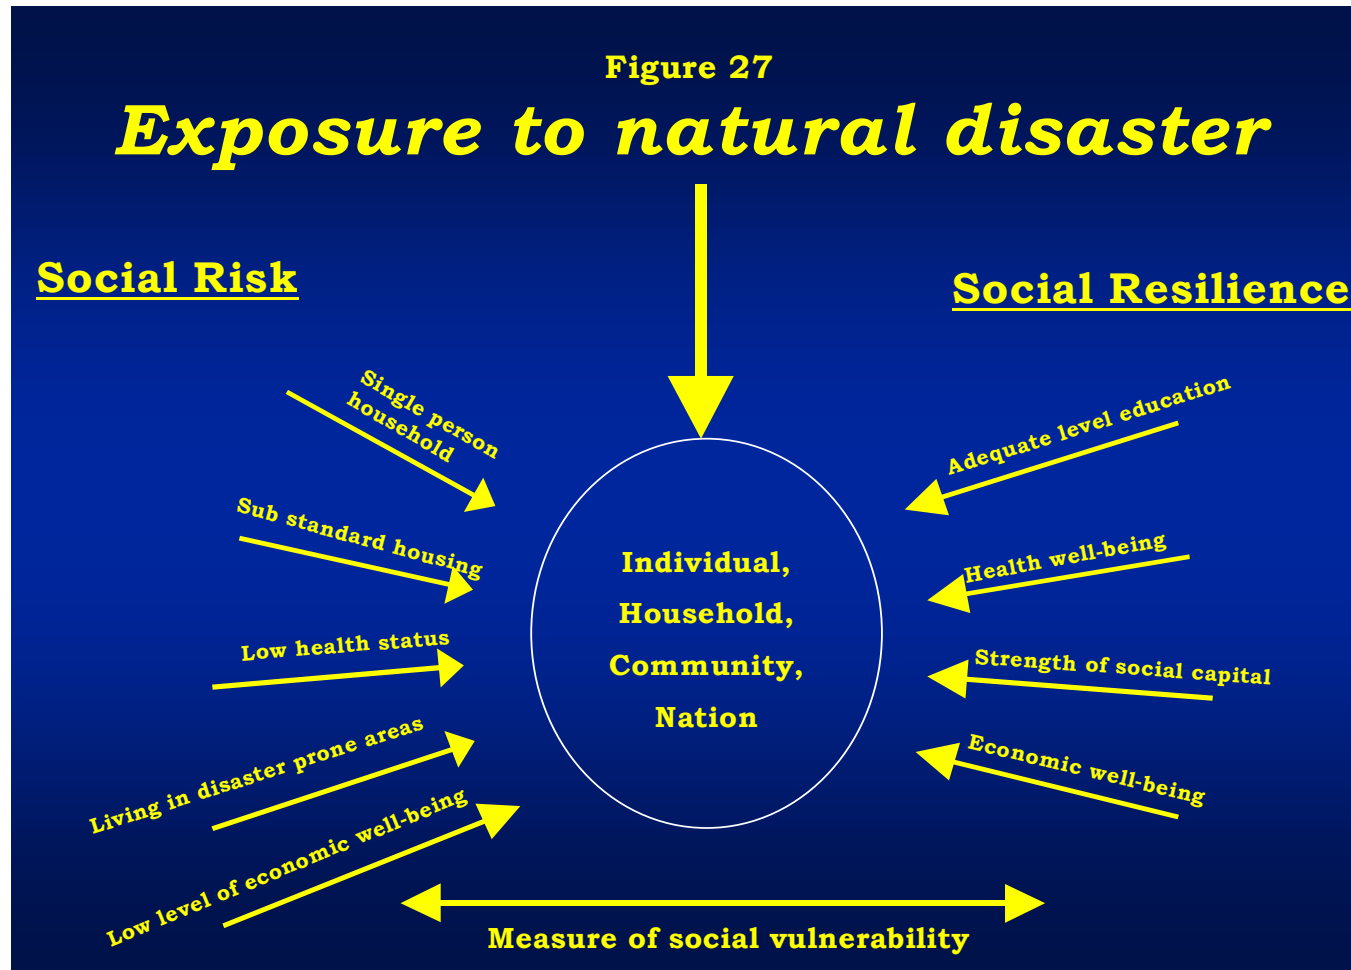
Figure 27

Exposure to natural disaster

Social Risk

Social Resilience

Single person household

Sub standard housing

Low health status

Living in disaster prone areas

Low level of economic well-being

Individual,
Household,
Community,
Nation

Adequate level education

Health well-being

Strength of social capital

Economic well-being

Measure of social vulnerability